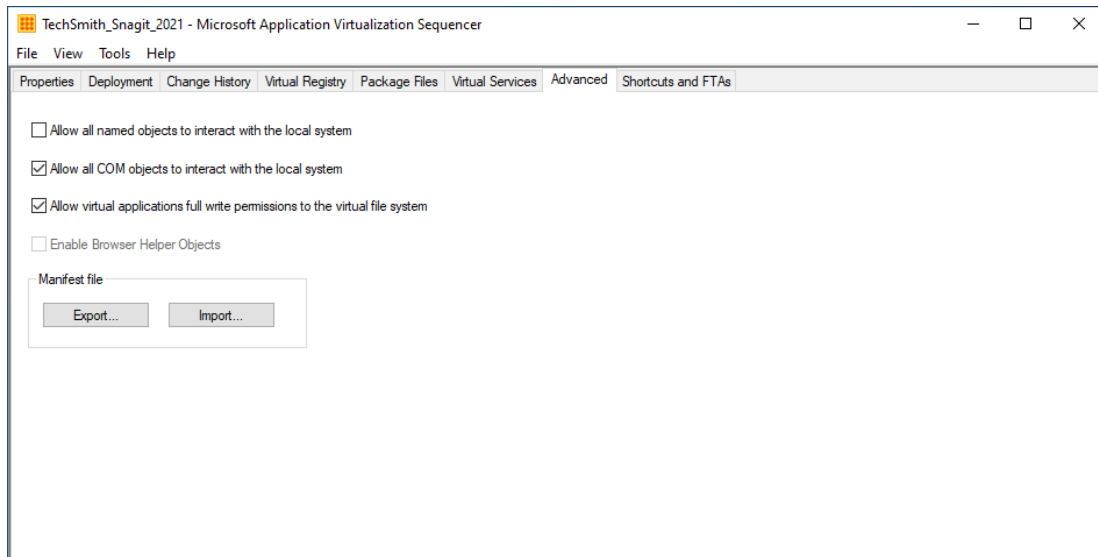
TechSmith_Snagit_2021 - Microsoft Application Virtualization Sequencer

File View Tools Help

Properties Deployment Change History Virtual Registry Package Files Virtual Services Advanced Shortcuts and FTAs

Allow all named objects to interact with the local system

Allow all COM objects to interact with the local system

Allow virtual applications full write permissions to the virtual file system

Enable Browser Helper Objects

Manifest file

Export...

Import...